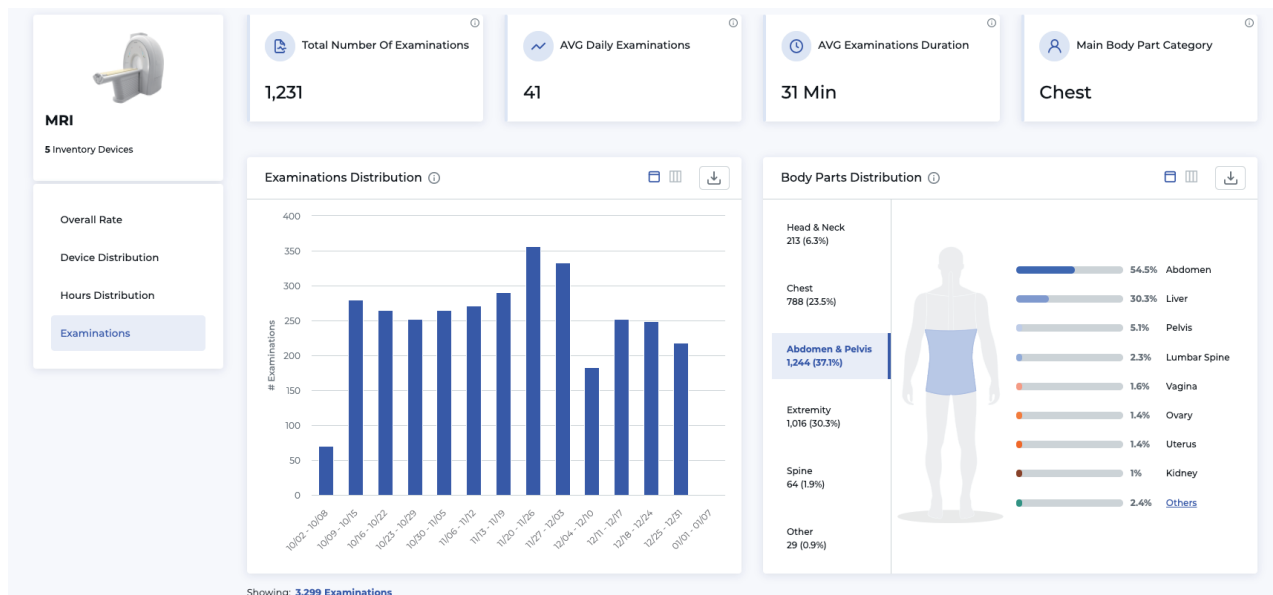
MRI

5 Inventory Devices

Overall Rate

Device Distribution

Hours Distribution

Examinations

Total Number Of Examinations

1,231

AVG Daily Examinations

41

AVG Examinations Duration

31 Min

Main Body Part Category

Chest

Examinations Distribution

| 400 |
| 350 |
| 300 |
| 250 |
| 200 |
| 150 |
| 100 |
| 50 |
| 0 |

# Examinations

10/02 - 10/08, 10/09 - 10/15, 10/16 - 10/22, 10/23 - 10/29, 10/30 - 11/05, 11/06 - 11/12, 11/13 - 11/19, 11/20 - 11/26, 11/27 - 12/03, 12/04 - 12/10, 12/11 - 12/17, 12/18 - 12/24, 12/25 - 12/31, 01/01 - 01/07

Body Parts Distribution

Head & Neck
213 (6.3%)

Chest
788 (23.5%)

Abdomen & Pelvis
1,244 (37.1%)

Extremity
1,016 (30.3%)

Spine
64 (1.9%)

Other
29 (0.9%)

54.5% Abdomen
30.3% Liver
5.1% Pelvis
2.3% Lumbar Spine
1.6% Vagina
1.4% Ovary
1.4% Uterus
1% Kidney
2.4% Others

Showing: 3,299 Examinations